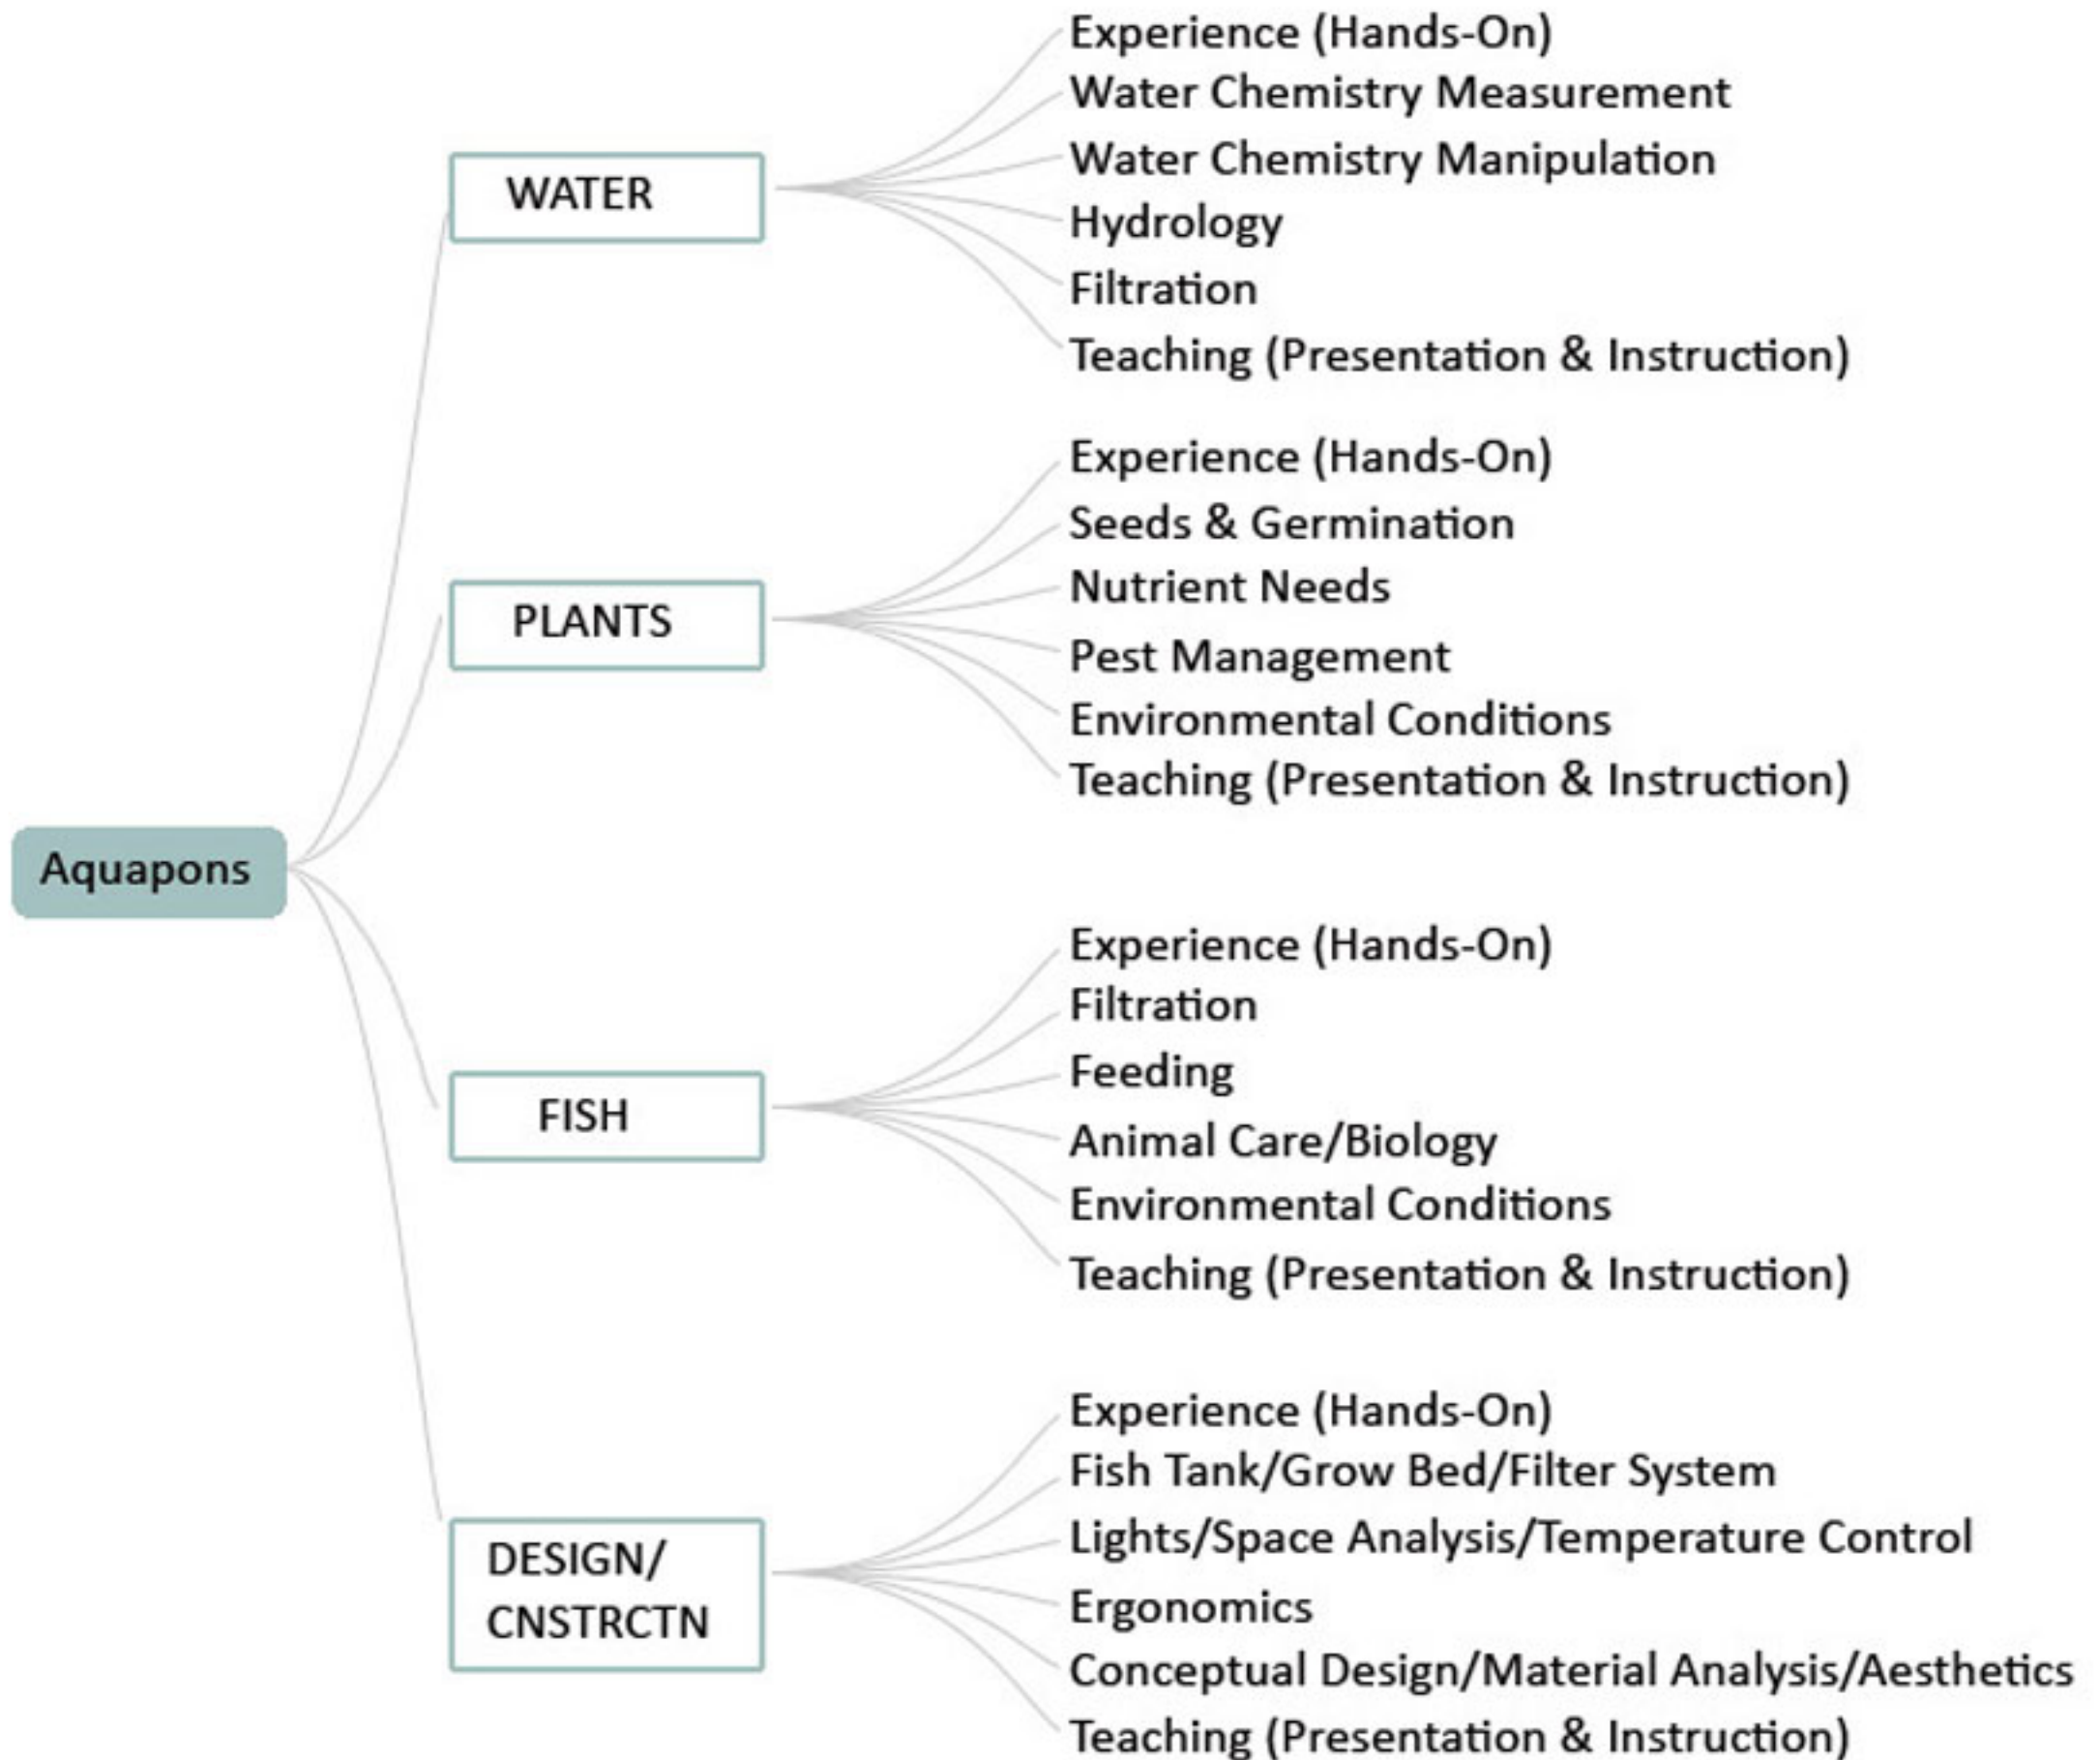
Aquapons

WATER

Experience (Hands-On)
Water Chemistry Measurement
Water Chemistry Manipulation
Hydrology
Filtration
Teaching (Presentation & Instruction)

PLANTS

Experience (Hands-On)
Seeds & Germination
Nutrient Needs
Pest Management
Environmental Conditions
Teaching (Presentation & Instruction)

FISH

Experience (Hands-On)
Filtration
Feeding
Animal Care/Biology
Environmental Conditions
Teaching (Presentation & Instruction)

DESIGN/ CNSTRCTN

Experience (Hands-On)
Fish Tank/Grow Bed/Filter System
Lights/Space Analysis/Temperature Control
Ergonomics
Conceptual Design/Material Analysis/Aesthetics
Teaching (Presentation & Instruction)